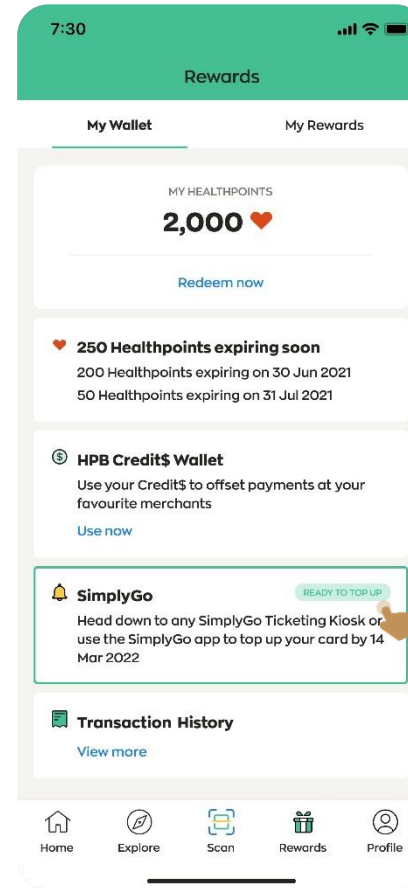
7:30

Rewards

My Wallet

My Rewards

MY HEALTHPOINTS

2,000

Redeem now

250 Healthpoints expiring soon

200 Healthpoints expiring on 30 Jun 2021

50 Healthpoints expiring on 31 Jul 2021

HPB Credit$ Wallet

Use your Credit$ to offset payments at your favourite merchants

Use now

SimplyGo

READY TO TOP UP

Head down to any SimplyGo Ticketing Kiosk or use the SimplyGo app to top up your card by 14 Mar 2022

Transaction History

View more

Home

Explore

Scan

Rewards

Profile